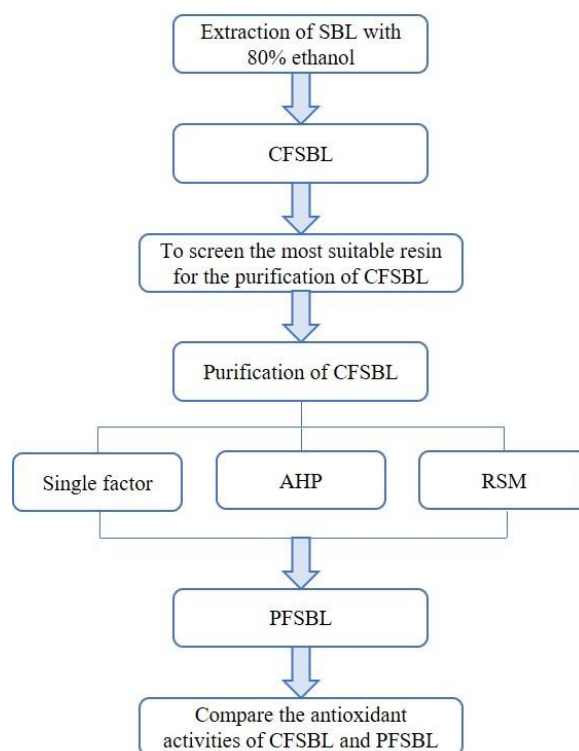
Extraction of SBL with 80% ethanol

CFSBL

To screen the most suitable resin for the purification of CFSBL

Purification of CFSBL

Single factor

AHP

RSM

PFSBL

Compare the antioxidant activities of CFSBL and PFSBL